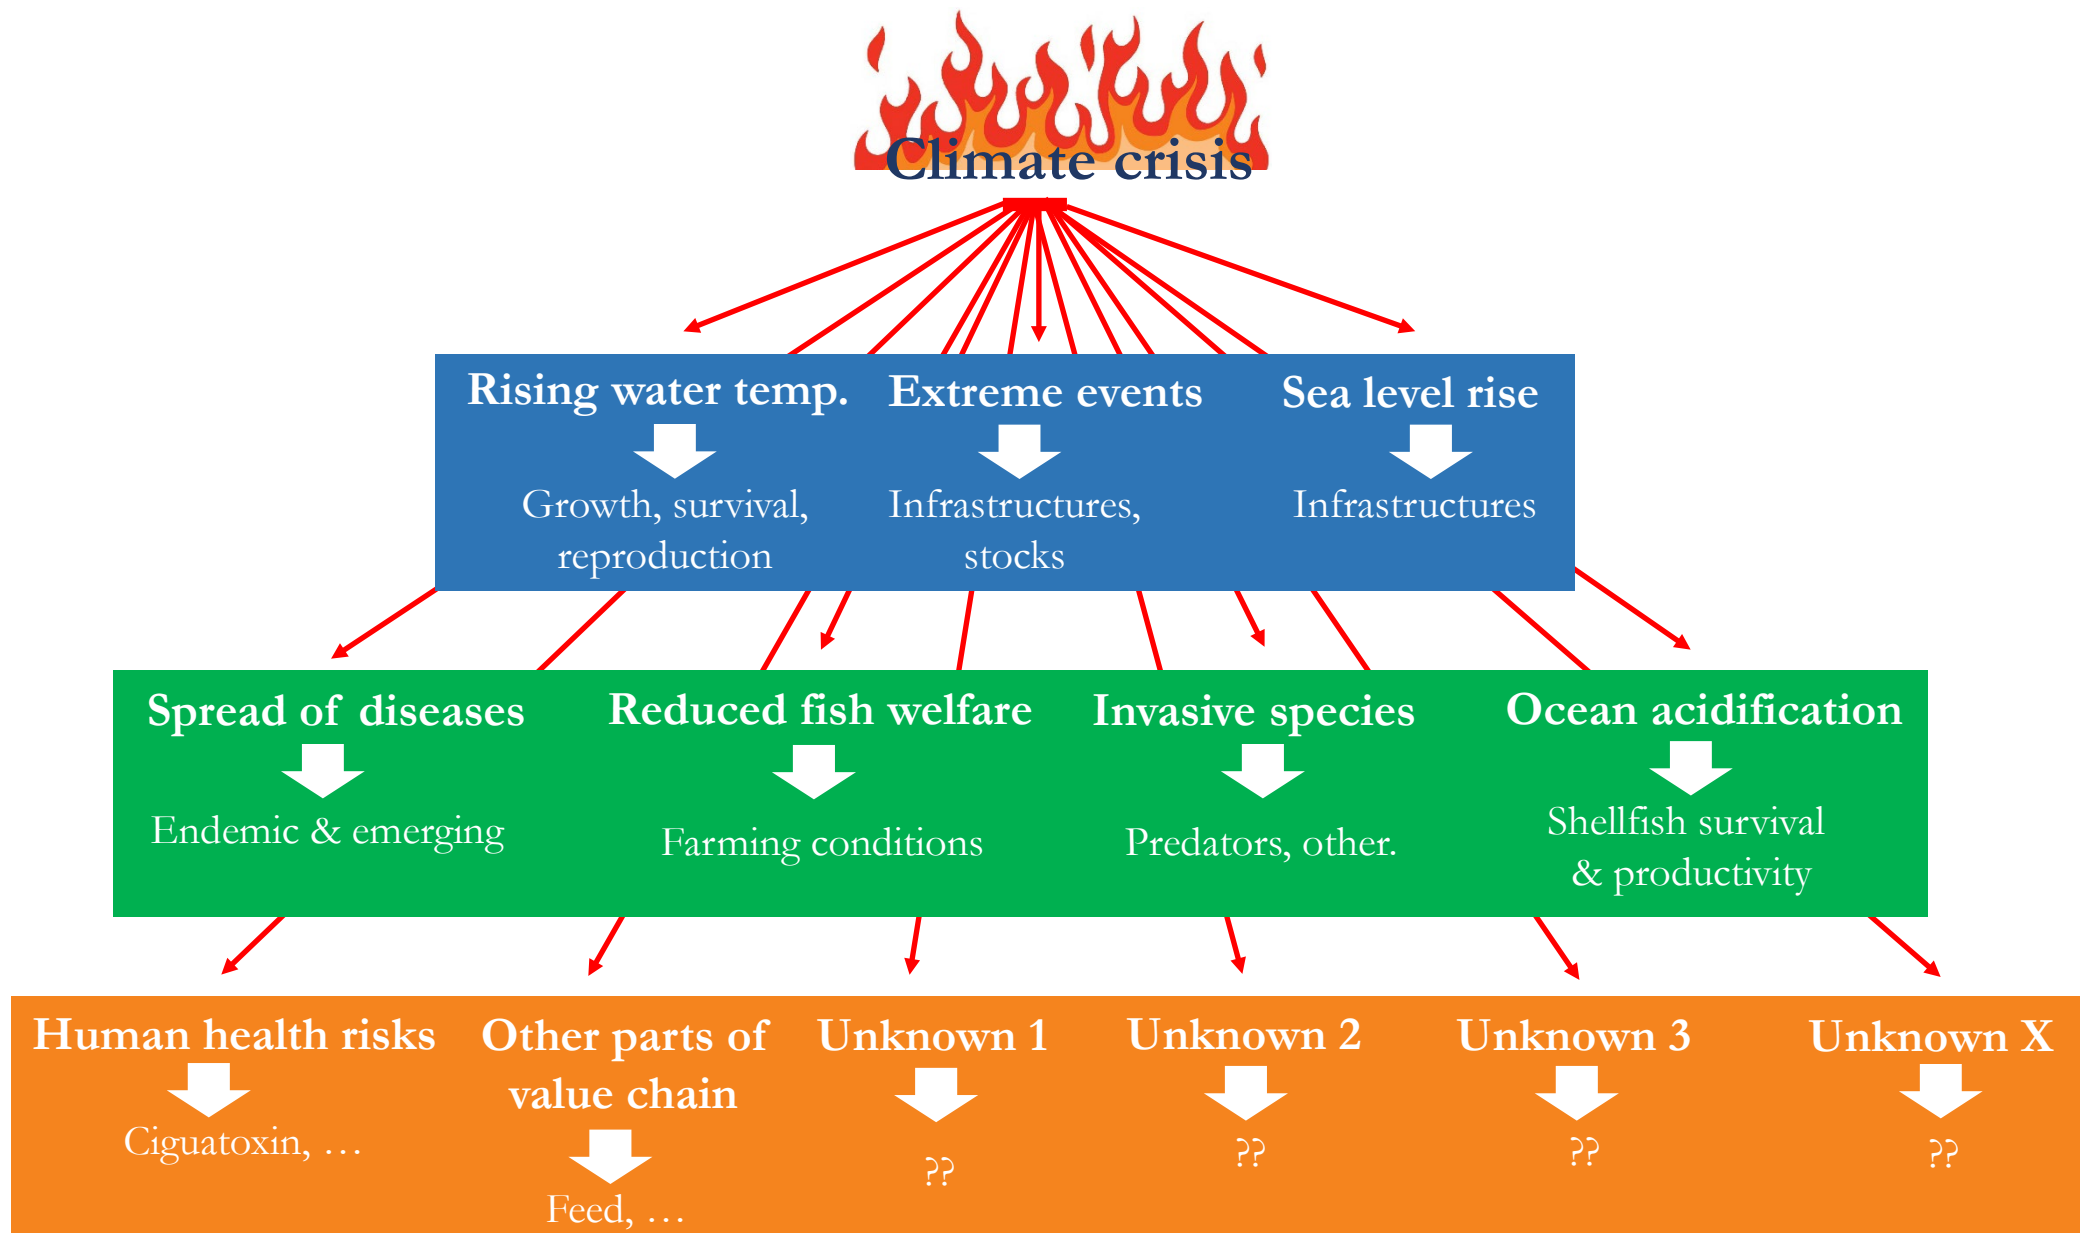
Climate crisis

Rising water temp.

Growth, survival, reproduction

Extreme events

Infrastructures, stocks

Sea level rise

Infrastructures

Spread of diseases

Endemic & emerging

Reduced fish welfare

Farming conditions

Invasive species

Predators, other.

Ocean acidification

Shellfish survival & productivity

Human health risks

Ciguatoxin, …

Other parts of value chain

Feed, …

Unknown 1

??

Unknown 2

??

Unknown 3

??

Unknown X

??